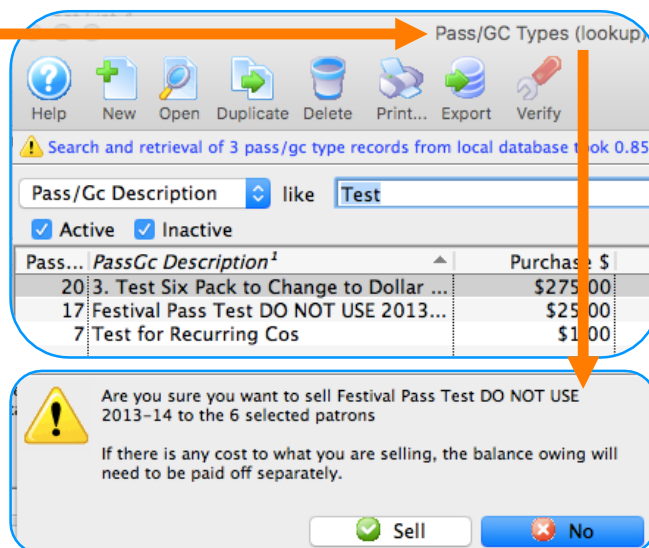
Pass/GC Types (lookup)

Help New Open Duplicate Delete Print... Export Verify

Search and retrieval of 3 pass/gc type records from local database t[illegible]k 0.85

Pass/Gc Description like Test

Active Inactive

| Pass... | PassGc Description¹ | Purchase $ |
|---|---|---|
| 20 | 3. Test Six Pack to Change to Dollar ... | $275.00 |
| 17 | Festival Pass Test DO NOT USE 2013... | $25.00 |
| 7 | Test for Recurring Cos | $1.00 |

Are you sure you want to sell Festival Pass Test DO NOT USE 2013-14 to the 6 selected patrons

If there is any cost to what you are selling, the balance owing will need to be paid off separately.

Sell No